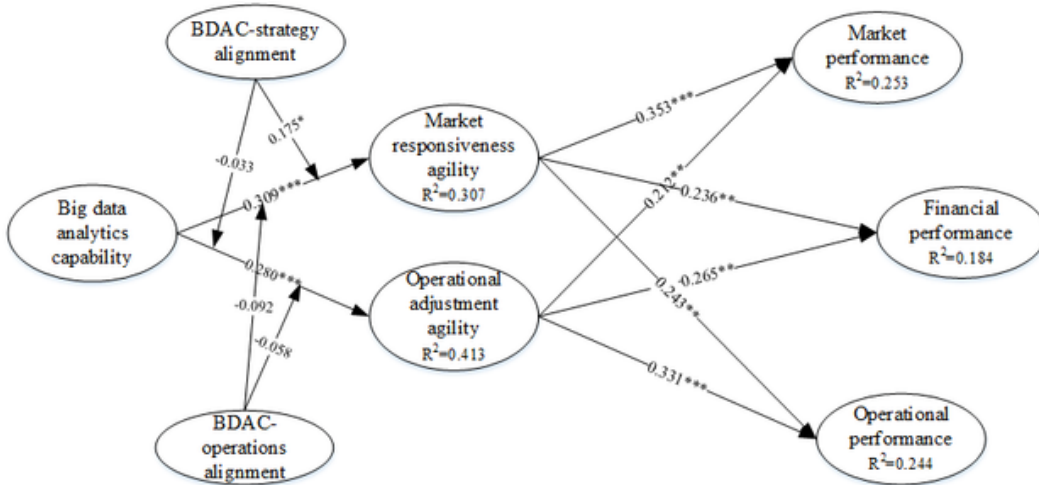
BDAC-strategy alignment

-0.033

0.175*

Big data analytics capability

0.309***

0.280***

-0.092

-0.058

BDAC-operations alignment

Market responsiveness agility
$R^2$=0.307

Operational adjustment agility
$R^2$=0.413

0.353***

0.212**

0.236**

0.265**

0.243**

0.331***

Market performance
$R^2$=0.253

Financial performance
$R^2$=0.184

Operational performance
$R^2$=0.244